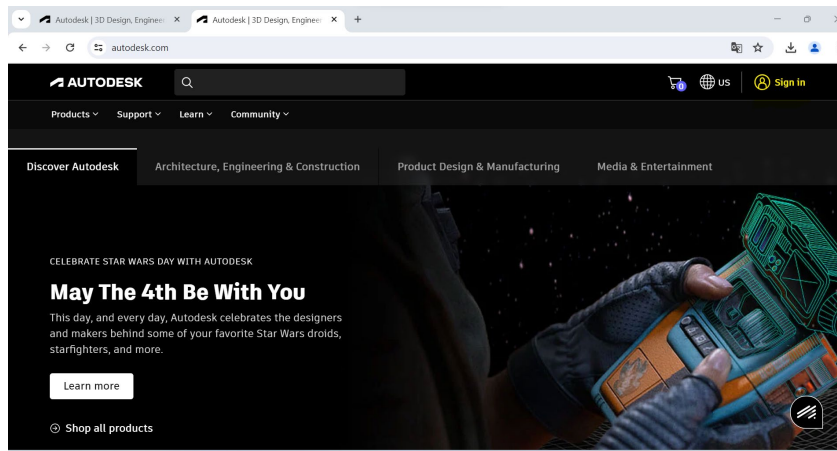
Autodesk | 3D Design, Enginee ×
Autodesk | 3D Design, Enginee ×
+

autodesk.com

AUTODESK
0
US
Sign in

Products
Support
Learn
Community

Discover Autodesk
Architecture, Engineering & Construction
Product Design & Manufacturing
Media & Entertainment

CELEBRATE STAR WARS DAY WITH AUTODESK

May The 4th Be With You

This day, and every day, Autodesk celebrates the designers and makers behind some of your favorite Star Wars droids, starfighters, and more.

Learn more

Shop all products